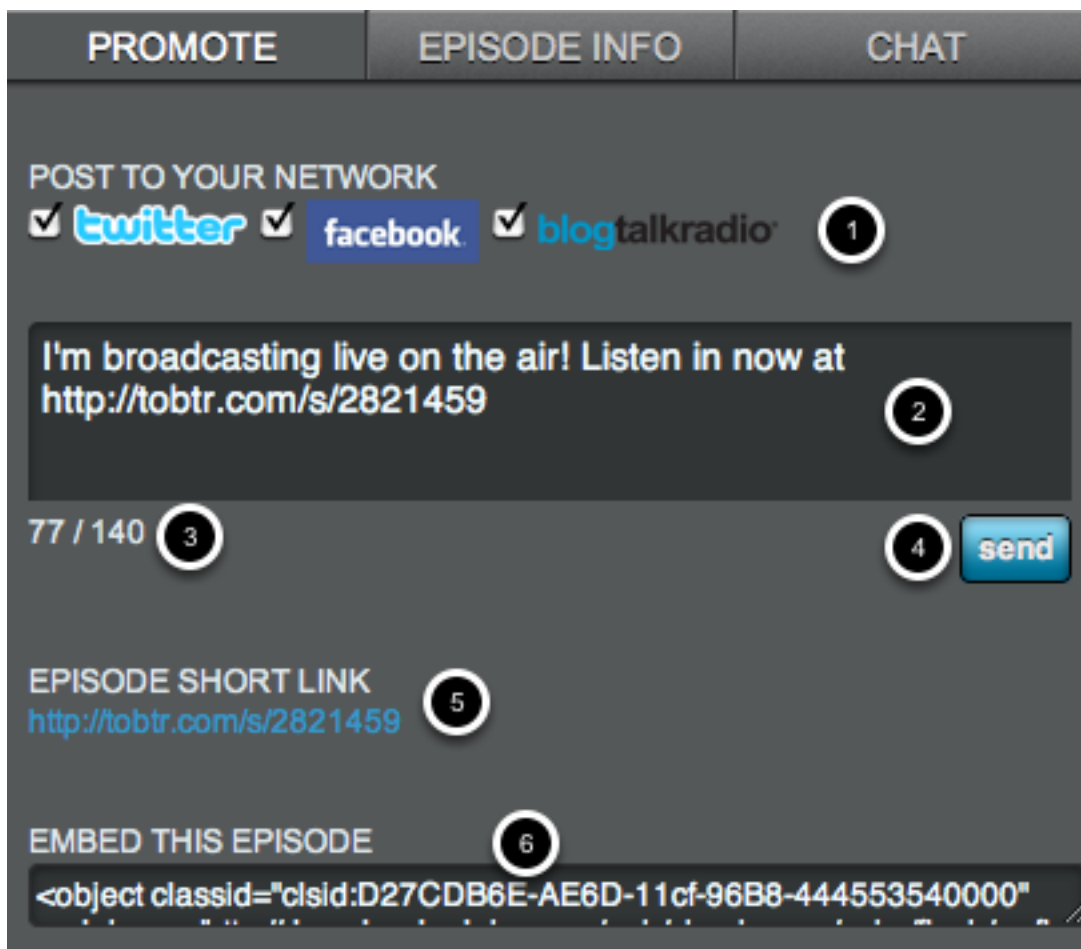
PROMOTE | EPISODE INFO | CHAT

POST TO YOUR NETWORK

twitter facebook blogtalkradio 1

I'm broadcasting live on the air! Listen in now at http://tobtr.com/s/2821459 2

77 / 140 3

4 send

EPISODE SHORT LINK 5

http://tobtr.com/s/2821459

EMBED THIS EPISODE 6

<object classid="clsid:D27CDB6E-AE6D-11cf-96B8-444553540000"

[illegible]